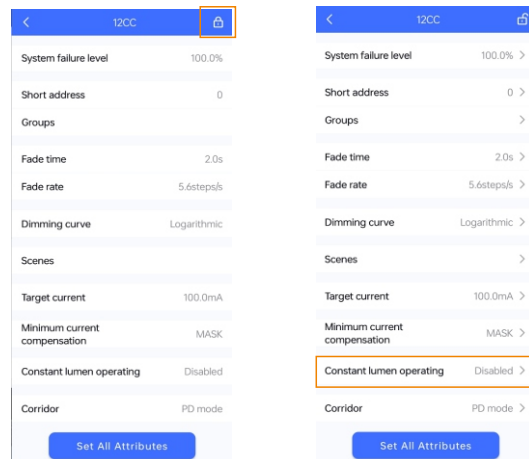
12CC

System failure level 100.0%

Short address 0

Groups

Fade time 2.0s

Fade rate 5.6steps/s

Dimming curve Logarithmic

Scenes

Target current 100.0mA

Minimum current compensation MASK

Constant lumen operating Disabled

Corridor PD mode

Set All Attributes

12CC

System failure level 100.0% >

Short address 0 >

Groups >

Fade time 2.0s >

Fade rate 5.6steps/s >

Dimming curve Logarithmic >

Scenes >

Target current 100.0mA >

Minimum current compensation MASK >

Constant lumen operating Disabled >

Corridor PD mode >

Set All Attributes